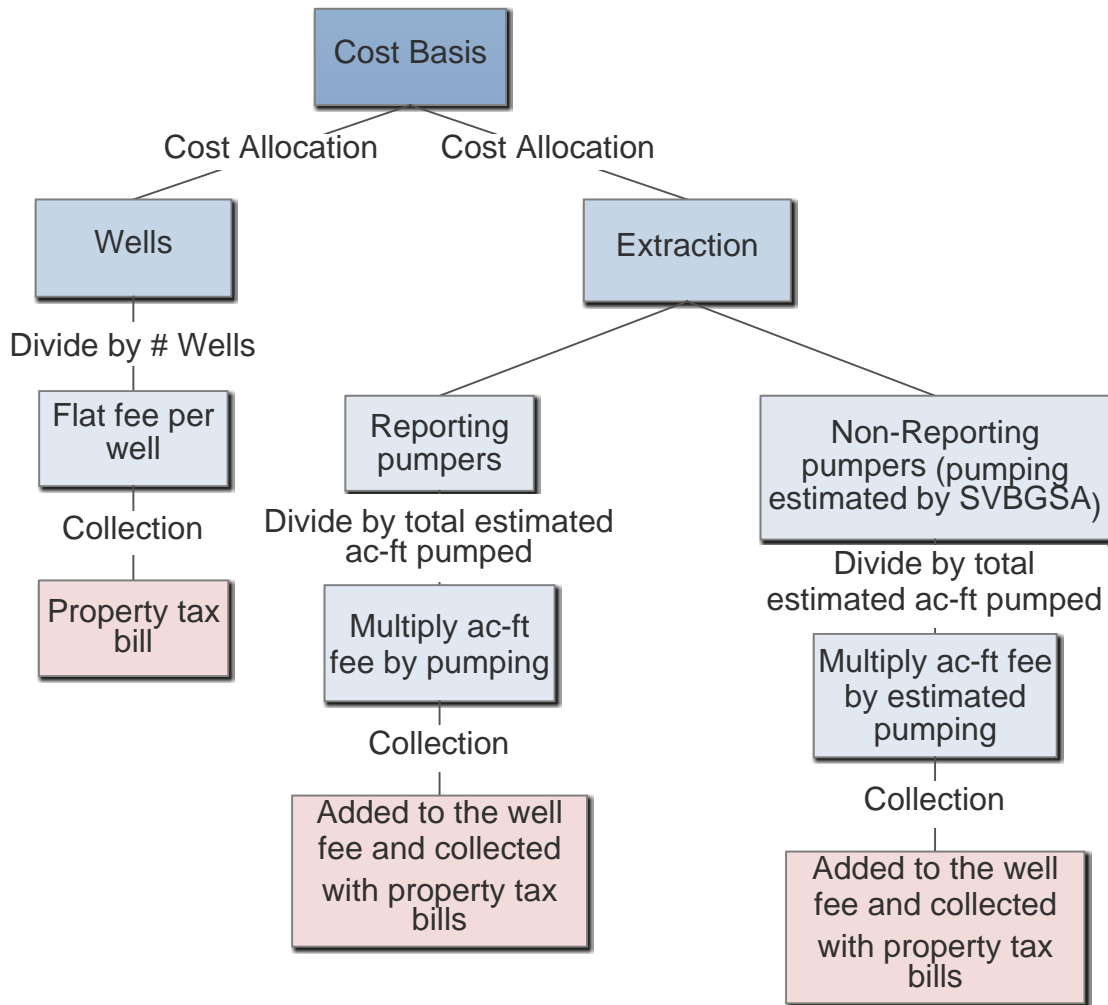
Cost Basis

Cost Allocation

Cost Allocation

Wells

Extraction

Divide by # Wells

Flat fee per well

Collection

Property tax bill

Reporting pumpers

Divide by total estimated ac-ft pumped

Multiply ac-ft fee by pumping

Collection

Added to the well fee and collected with property tax bills

Non-Reporting pumpers (pumping estimated by SVBGSA)

Divide by total estimated ac-ft pumped

Multiply ac-ft fee by estimated pumping

Collection

Added to the well fee and collected with property tax bills